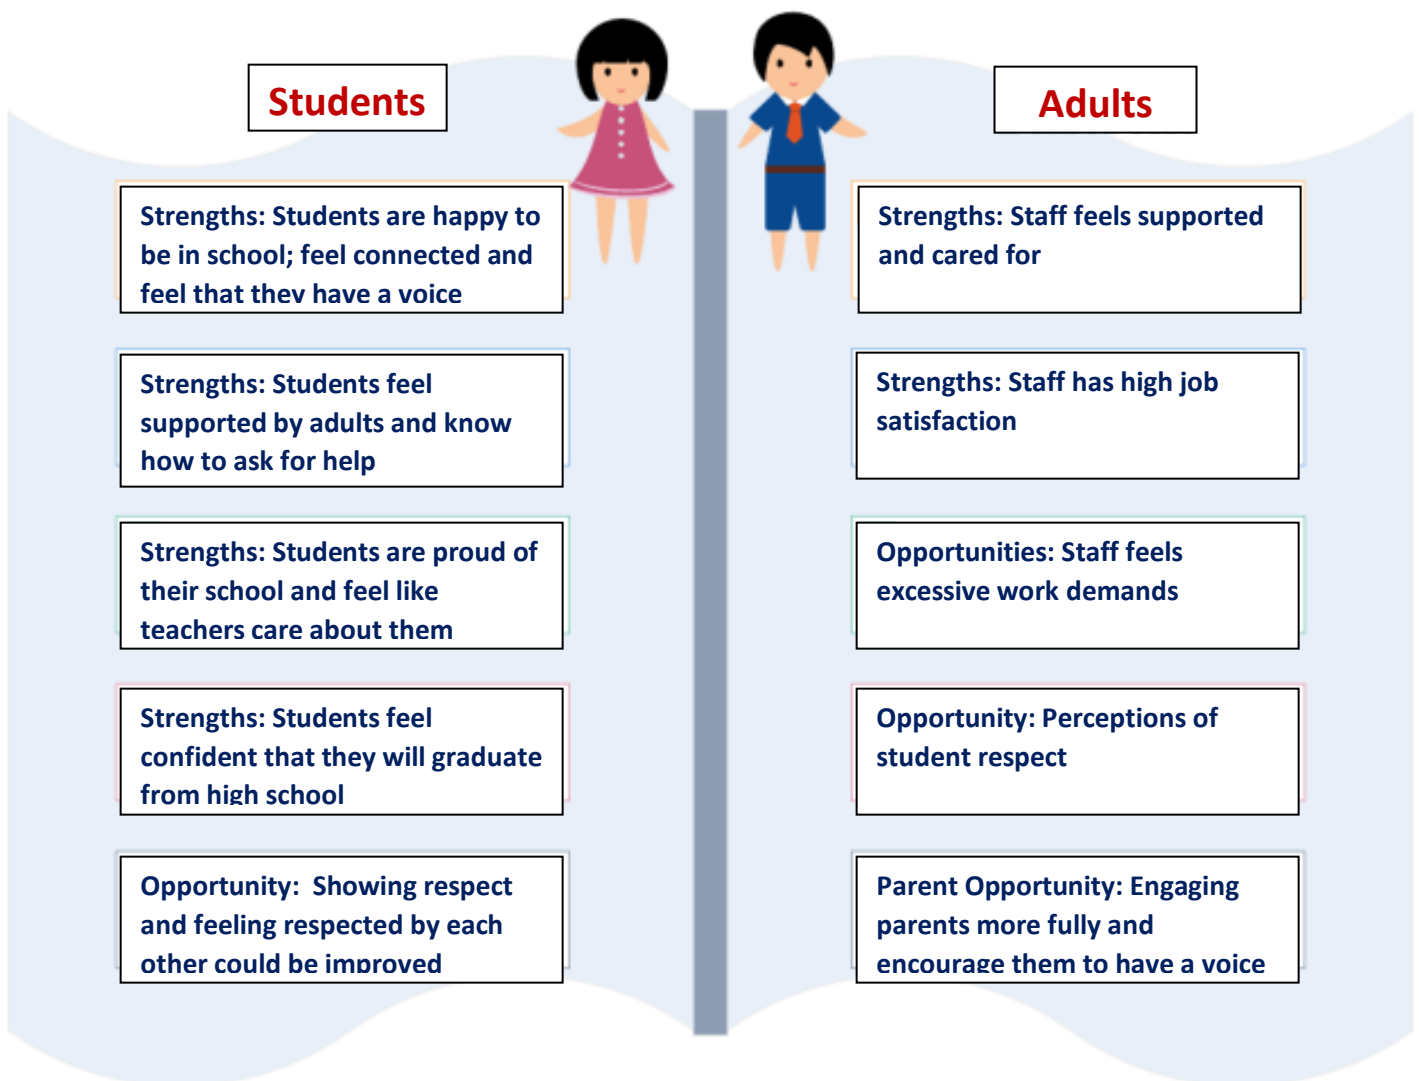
Students

Strengths: Students are happy to be in school; feel connected and feel that they have a voice

Strengths: Students feel supported by adults and know how to ask for help

Strengths: Students are proud of their school and feel like teachers care about them

Strengths: Students feel confident that they will graduate from high school

Opportunity: Showing respect and feeling respected by each other could be improved

Adults

Strengths: Staff feels supported and cared for

Strengths: Staff has high job satisfaction

Opportunities: Staff feels excessive work demands

Opportunity: Perceptions of student respect

Parent Opportunity: Engaging parents more fully and encourage them to have a voice